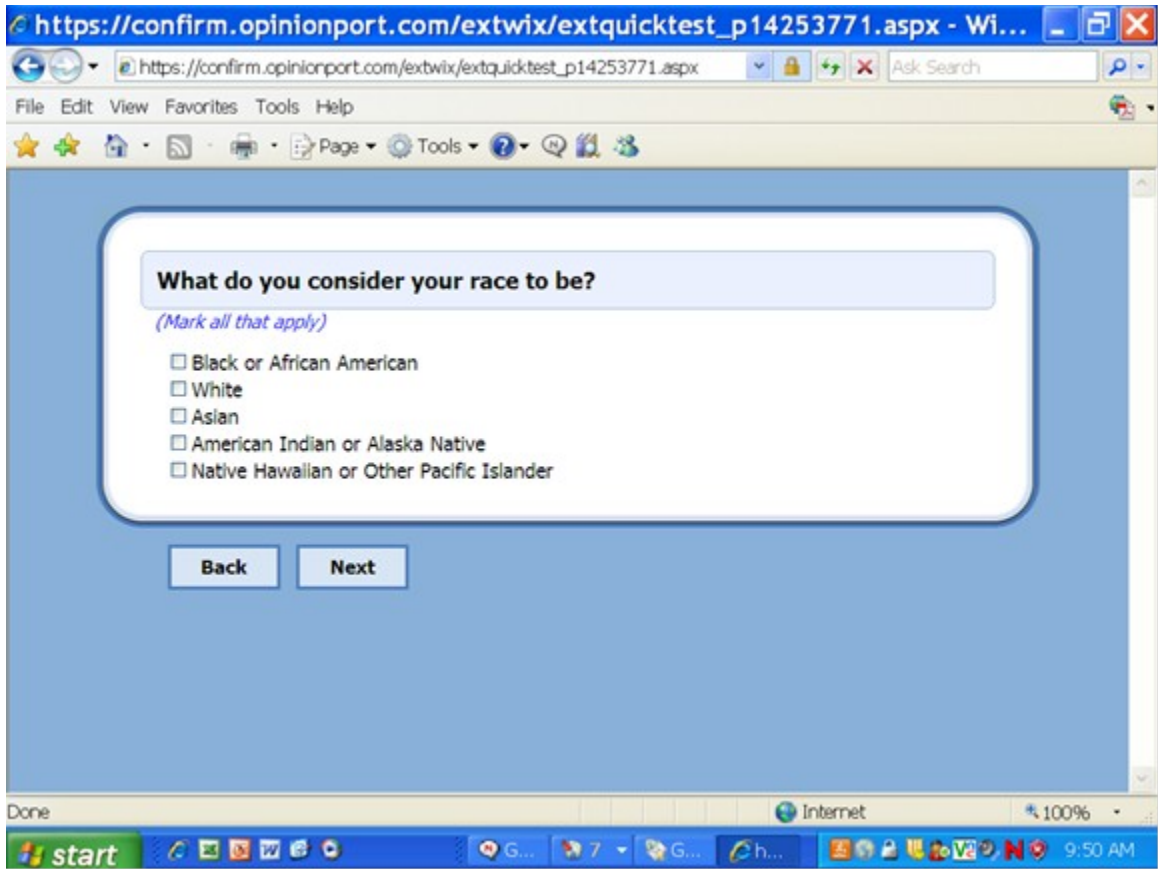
https://confirm.opinionport.com/extwix/extquicktest_p14253771.aspx - Wi...

https://confirm.opinionport.com/extwix/extquicktest_p14253771.aspx

Ask Search

File Edit View Favorites Tools Help

Page ▾ Tools ▾

What do you consider your race to be?

(Mark all that apply)

☐ Black or African American
☐ White
☐ Asian
☐ American Indian or Alaska Native
☐ Native Hawaiian or Other Pacific Islander

Back

Next

Done

Internet

100%

start

G...

7

G...

h...

9:50 AM